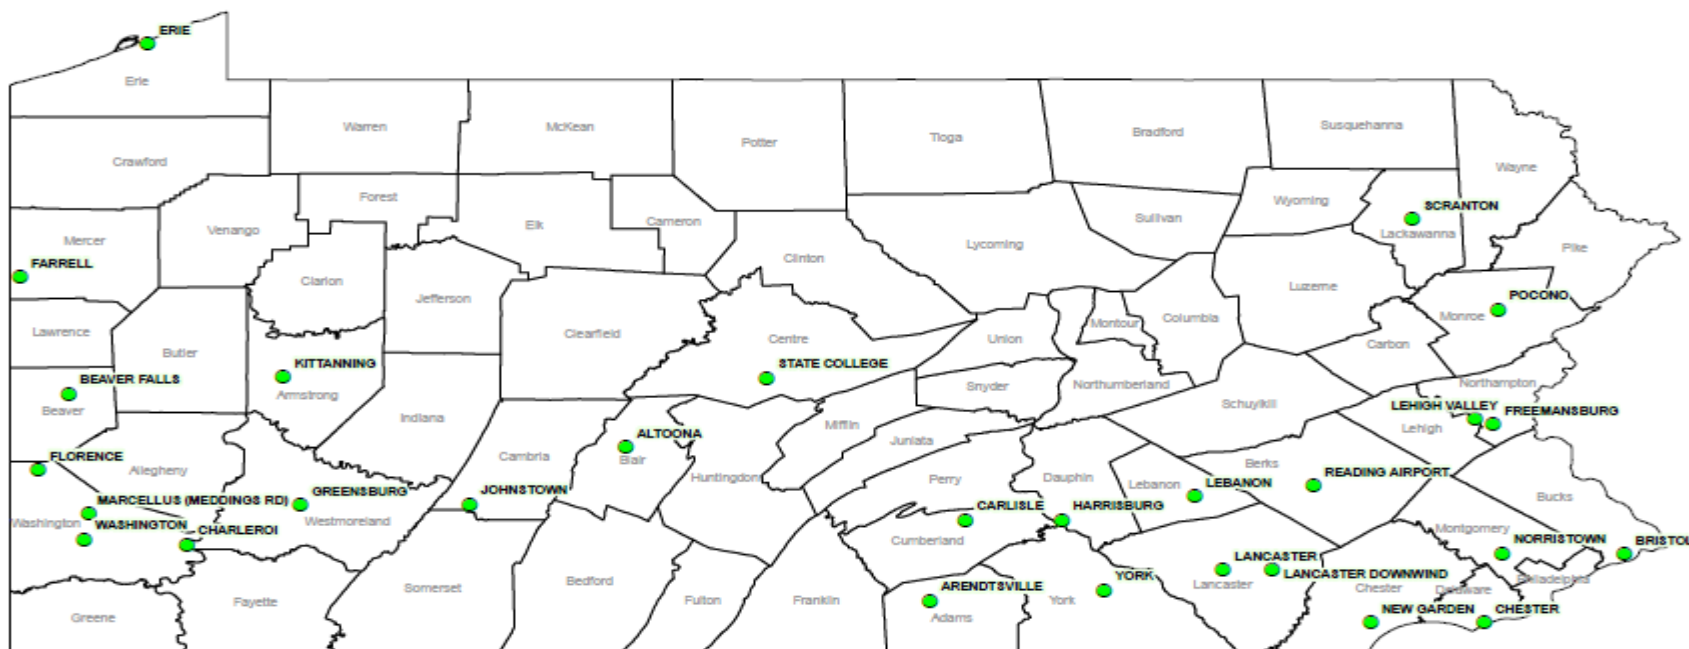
ERIE
Erie
Warren
McKean
Potter
Tioga
Bradford
Susquehanna
Wayne
Crawford
Forest
Elk
Cameron
Sullivan
Wyoming
SCRANTON
Lackawanna
Mercer
Venango
Clinton
Lycoming
Pike
FARRELL
Clarion
Jefferson
Luzerne
POCONO
Monroe
Lawrence
Butler
Clearfield
Centre
Montour
Columbia
Union
Carbon
KITTANNING
STATE COLLEGE
Snyder
Northumberland
Northampton
BEAVER FALLS
Armstrong
Beaver
Indiana
Mifflin
Schuylkill
LEHIGH VALLEY
FREEMANSBURG
Lehigh
ALTOONA
Juniata
FLORENCE
Allegheny
Cambria
Blair
Berks
Huntingdon
Perry
Dauphin
Lebanon
READING AIRPORT
MARCELLUS (MEDDINGS RD)
GREENSBURG
JOHNSTOWN
LEBANON
Bucks
Washington
WASHINGTON
Westmoreland
CARLISLE
HARRISBURG
CHARLEROI
Cumberland
Montgomery
NORRISTOWN
BRISTO
LANCASTER
LANCASTER DOWNWIND
YORK
ARENDTSVILLE
Lancaster
Chester
Delaware
Philadelphia
Greene
Fayette
Somerset
Bedford
Fulton
Franklin
York
Adams
NEW GARDEN
CHESTER